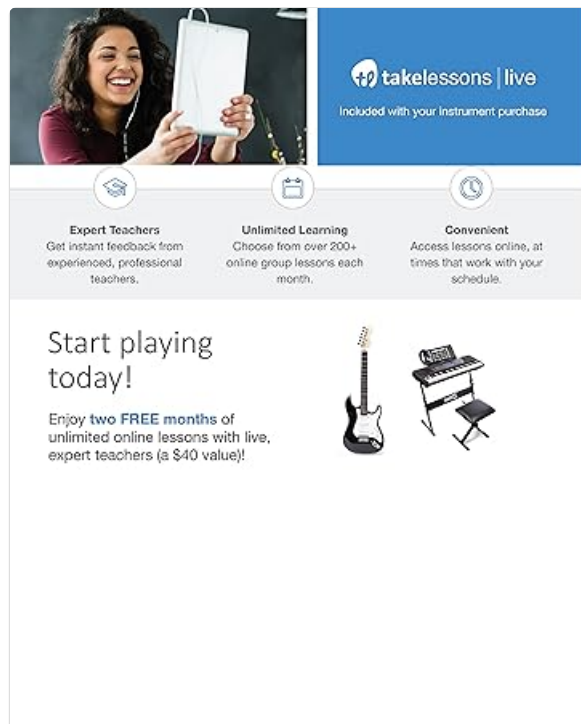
takelessons | live

Included with your instrument purchase

Expert Teachers
Get instant feedback from experienced, professional teachers.

Unlimited Learning
Choose from over 200+ online group lessons each month.

Convenient
Access lessons online, at times that work with your schedule.

Start playing today!

Enjoy two FREE months of unlimited online lessons with live, expert teachers (a $40 value)!